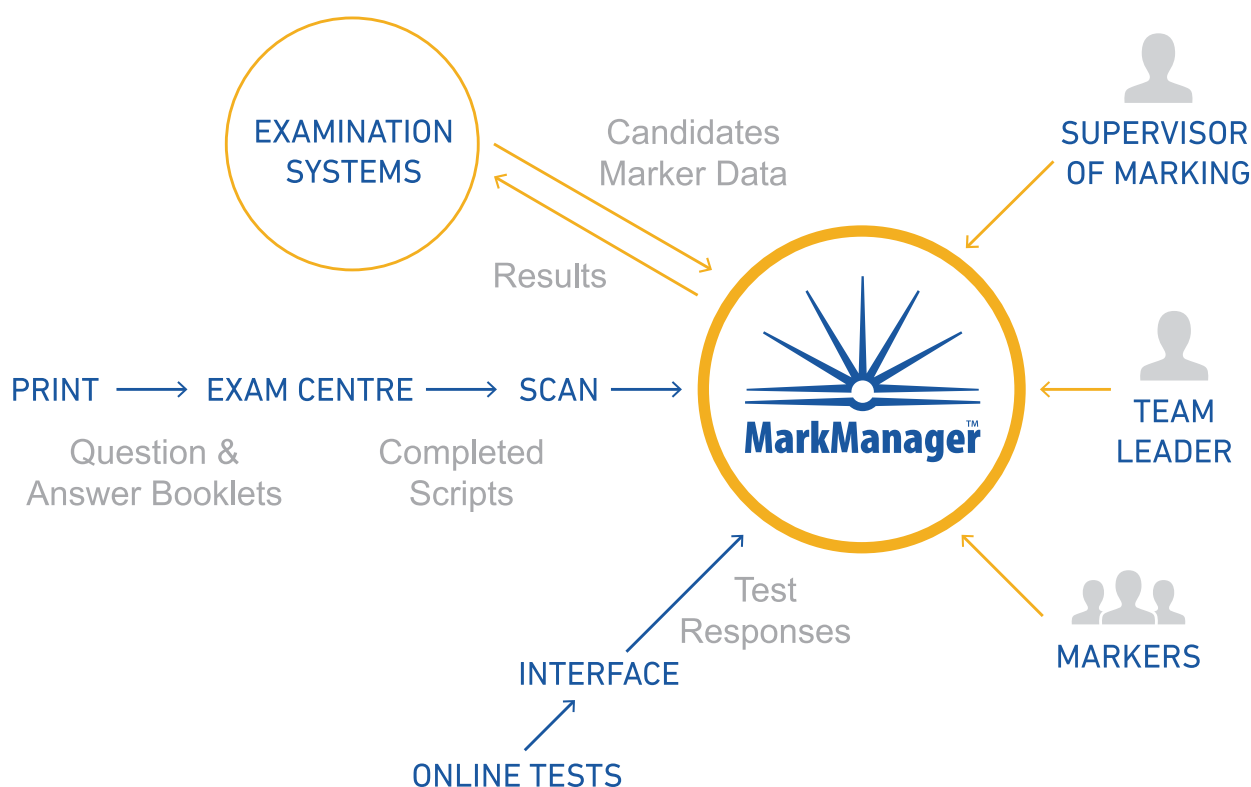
EXAMINATION SYSTEMS

Candidates Marker Data

Results

SUPERVISOR OF MARKING

PRINT → EXAM CENTRE → SCAN →

Question & Answer Booklets

Completed Scripts

MarkManager™

TEAM LEADER

Test Responses

INTERFACE

ONLINE TESTS

MARKERS